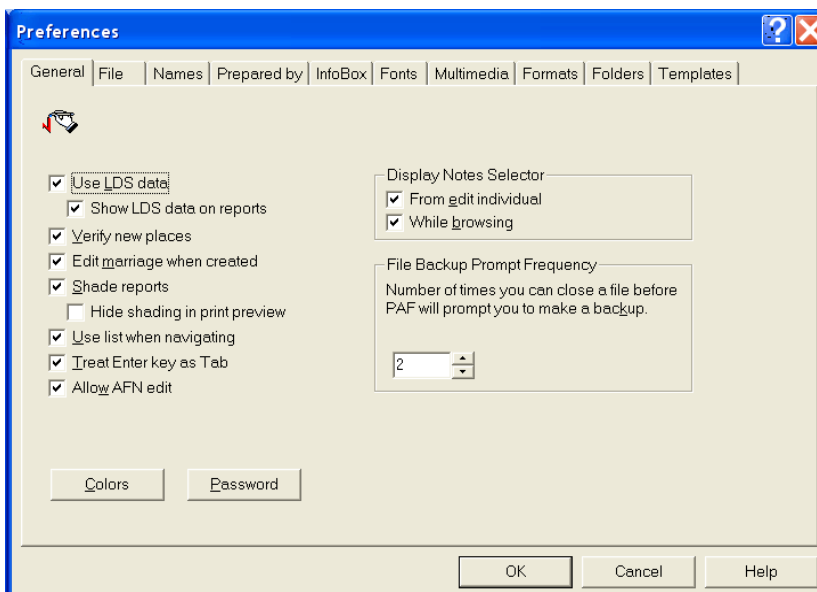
Preferences

General | File | Names | Prepared by | InfoBox | Fonts | Multimedia | Formats | Folders | Templates

☑ Use LDS data
☑ Show LDS data on reports
☑ Verify new places
☑ Edit marriage when created
☑ Shade reports
☐ Hide shading in print preview
☑ Use list when navigating
☑ Treat Enter key as Tab
☑ Allow AFN edit

Display Notes Selector
☑ From edit individual
☑ While browsing

File Backup Prompt Frequency
Number of times you can close a file before PAF will prompt you to make a backup.

2

Colors

Password

OK

Cancel

Help